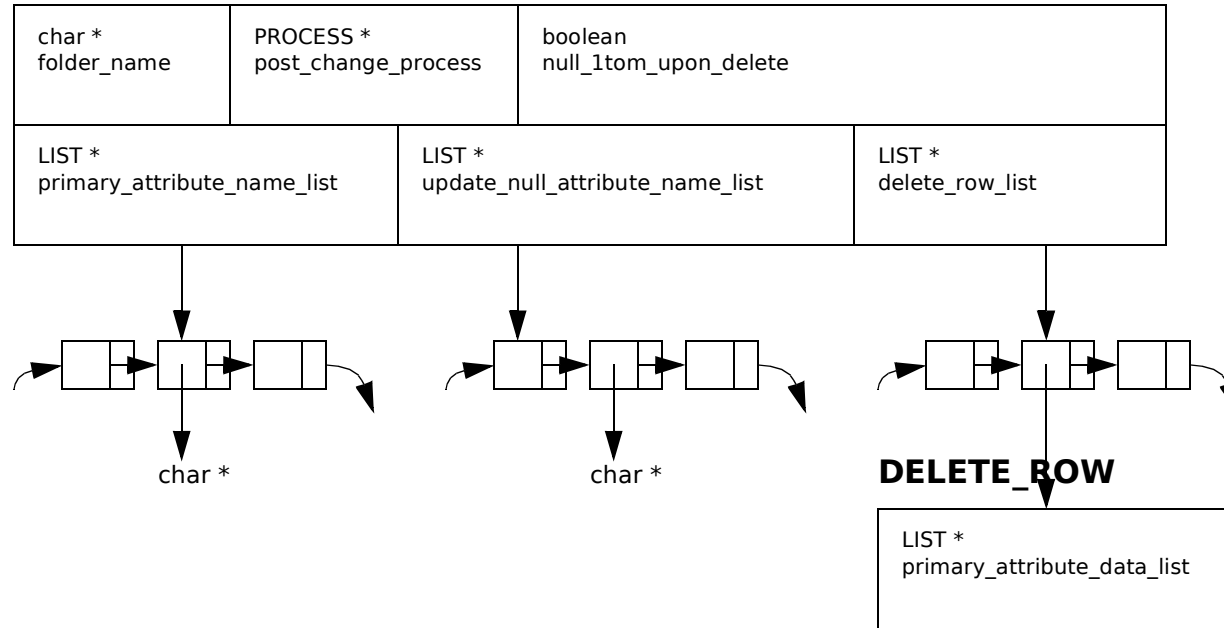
char *
folder_name

PROCESS *
post_change_process

boolean
null_1tom_upon_delete

LIST *
primary_attribute_name_list

LIST *
update_null_attribute_name_list

LIST *
delete_row_list

char *

char *

DELETE_ROW

LIST *
primary_attribute_data_list